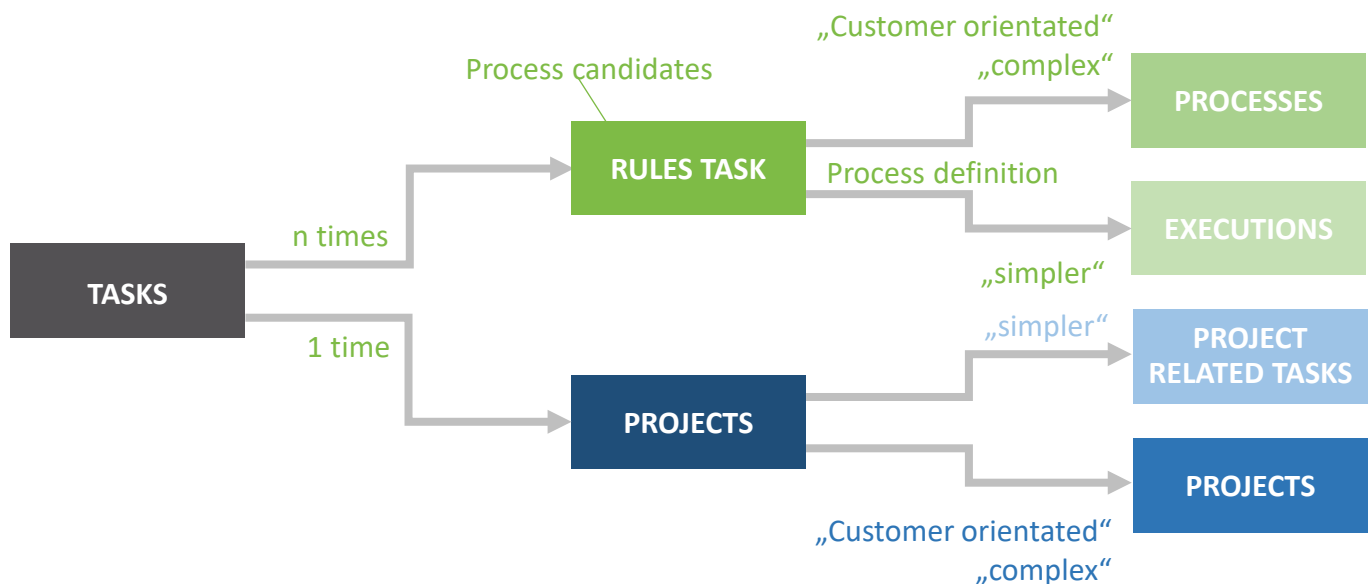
TASKS

n times

1 time

Process candidates

RULES TASK

PROJECTS

„Customer orientated“
„complex“

PROCESSES

Process definition

EXECUTIONS

„simpler“

„simpler“

PROJECT RELATED TASKS

PROJECTS

„Customer orientated“
„complex“